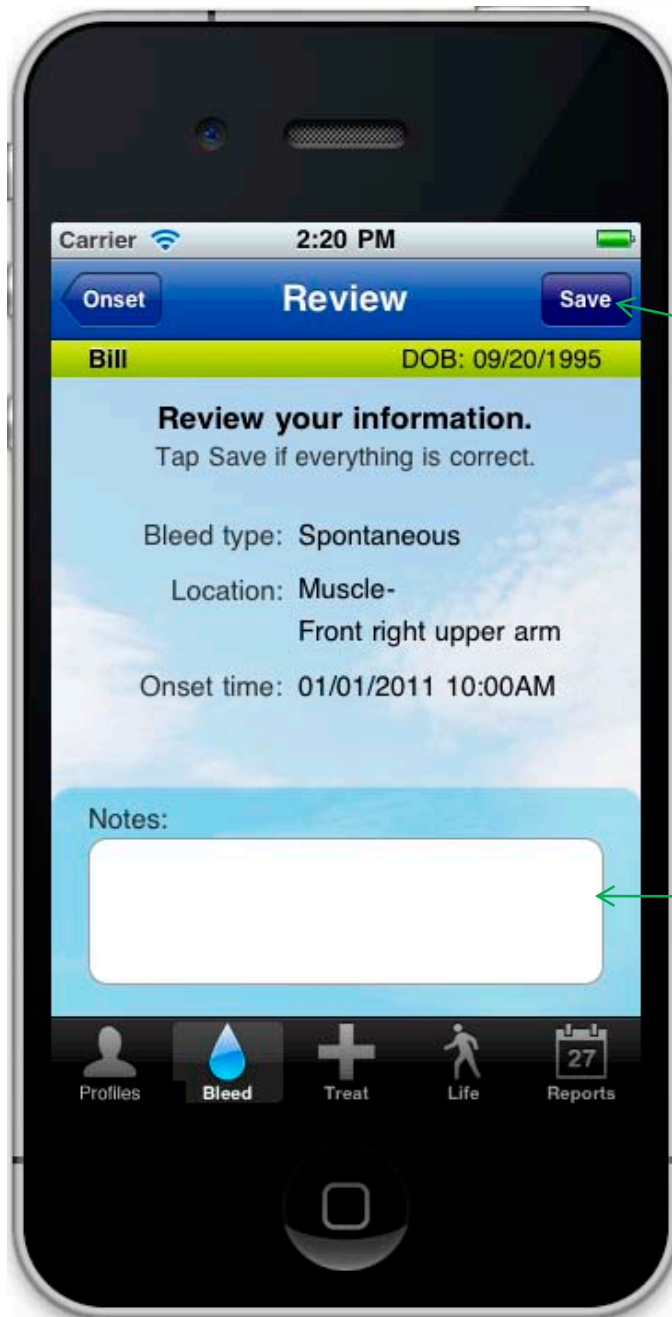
Carrier 2:20 PM

Onset Review Save

Bill DOB: 09/20/1995

Review your information.
Tap Save if everything is correct.

Bleed type: Spontaneous

Location: Muscle-
Front right upper arm

Onset time: 01/01/2011 10:00AM

Notes:

27

Profiles Bleed Treat Life Reports